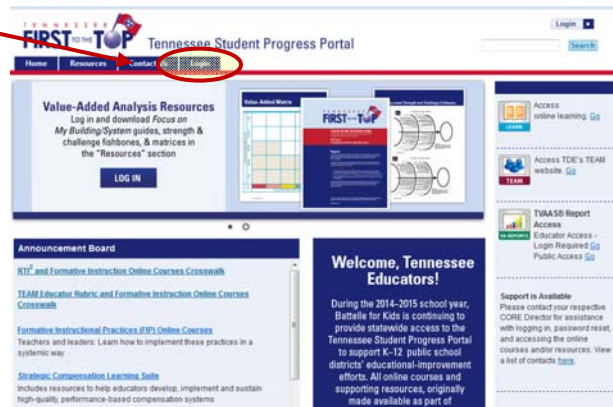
TENNESSEE FIRST TO THE TOP Tennessee Student Progress Portal

Login

Search

Home Resources Contact Login

Value-Added Analysis Resources
Log in and download Focus on My Building/System guides, strength & challenge fishbones, & matrices in the "Resources" section

LOG IN

Value-Added Matrix

TENNESSEE FIRST TO THE TOP

LEARN
Access online learning. Go

TEAM
Access TDE's TEAM website. Go

VA REPORTS
TVAAS® Report Access
Educator Access - Login Required Go
Public Access Go

Announcement Board

RTI² and Formative Instruction Online Courses Crosswalk

TEAM Educator Rubric and Formative Instruction Online Courses Crosswalk

Formative Instructional Practices (FIP) Online Courses
Teachers and leaders: Learn how to implement these practices in a systemic way

Strategic Compensation Learning Suite
Includes resources to help educators develop, implement and sustain high-quality, performance-based compensation systems

Welcome, Tennessee Educators!

During the 2014–2015 school year, Battelle for Kids is continuing to provide statewide access to the Tennessee Student Progress Portal to support K–12 public school districts' educational-improvement efforts. All online courses and supporting resources, originally made available as part of

Support is Available
Please contact your respective CORE Director for assistance with logging in, password reset, and accessing the online courses and/or resources. View a list of contacts here.